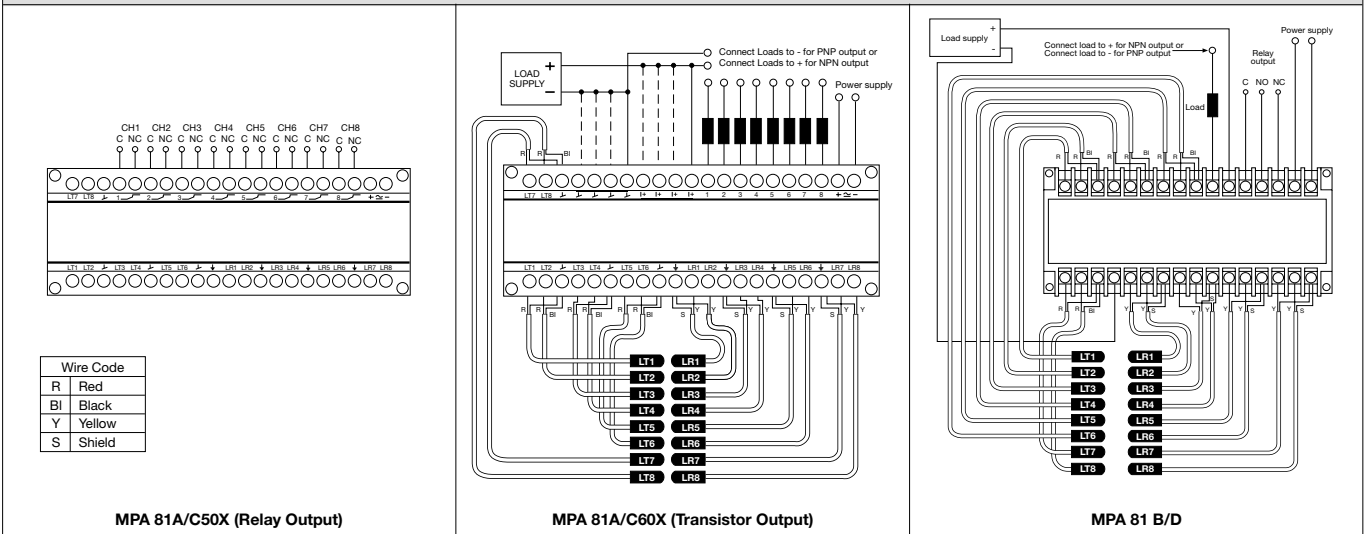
CH1 CH2 CH3 CH4 CH5 CH6 CH7 CH8
C NC C NC C NC C NC C NC C NC C NC C NC

LT7 LT8 1 2 3 4 5 6 7 8 + ≃ −

LT1 LT2 LT3 LT4 LT5 LT6 LR1 LR2 LR3 LR4 LR5 LR6 LR7 LR8

| Wire Code | |
|---|---|
| R | Red |
| Bl | Black |
| Y | Yellow |
| S | Shield |

MPA 81A/C50X (Relay Output)

LOAD SUPPLY + −

Connect Loads to - for PNP output or
Connect Loads to + for NPN output

Power supply

R R Bl

LT7 LT8 I+ I+ I+ I+ 1 2 3 4 5 6 7 8 + ≃ −

LT1 LT2 LT3 LT4 LT5 LT6 LR1 LR2 LR3 LR4 LR5 LR6 LR7 LR8

R R Bl R R Bl R R Bl S Y Y S Y Y S Y Y S Y Y

LT1 LR1
LT2 LR2
LT3 LR3
LT4 LR4
LT5 LR5
LT6 LR6
LT7 LR7
LT8 LR8

MPA 81A/C60X (Transistor Output)

Load supply + -

Connect load to + for NPN output or
Connect load to - for PNP output

Load

Relay output

C NO NC

Power supply

R R Bl R R Bl R R Bl R R Bl

R R Bl Y Y S Y Y S Y Y S Y Y S S

LT1 LR1
LT2 LR2
LT3 LR3
LT4 LR4
LT5 LR5
LT6 LR6
LT7 LR7
LT8 LR8

MPA 81 B/D